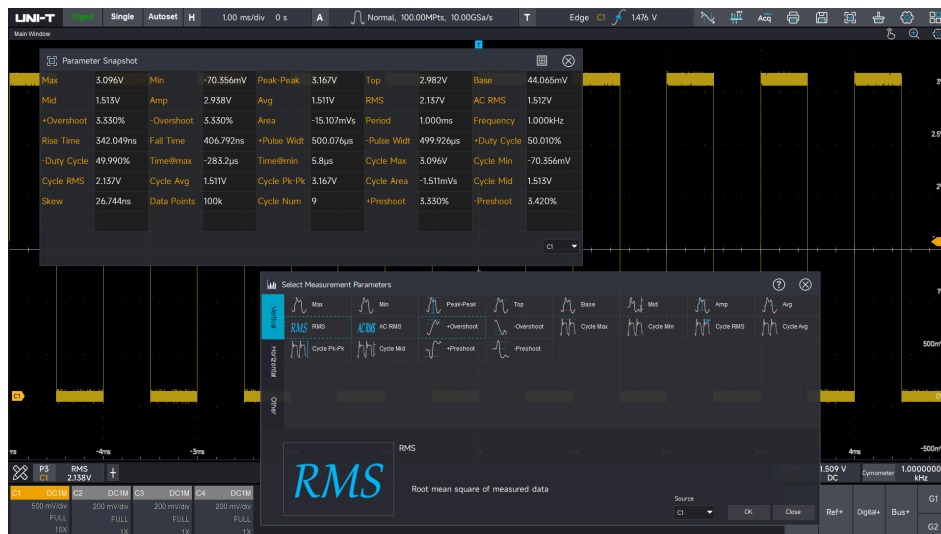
UNI-T Trig'd Single Autoset H 1.00 ms/div 0 s A Normal, 100.00MPts, 10.00GSa/s T Edge C1 1.476 V Acq

Main Window

Parameter Snapshot

| Max | 3.096V | Min | -70.356mV | Peak-Peak | 3.167V | Top | 2.982V | Base | 44.065mV |
|---|---|---|---|---|---|---|---|---|---|
| Mid | 1.513V | Amp | 2.938V | Avg | 1.511V | RMS | 2.137V | AC RMS | 1.512V |
| +Overshoot | 3.330% | -Overshoot | 3.330% | Area | -15.107mVs | Period | 1.000ms | Frequency | 1.000kHz |
| Rise Time | 342.049ns | Fall Time | 406.792ns | +Pulse Widt | 500.076μs | -Pulse Widt | 499.926μs | +Duty Cycle | 50.010% |
| -Duty Cycle | 49.990% | Time@max | -283.2μs | Time@min | 5.8μs | Cycle Max | 3.096V | Cycle Min | -70.356mV |
| Cycle RMS | 2.137V | Cycle Avg | 1.511V | Cycle Pk-Pk | 3.167V | Cycle Area | -1.511mVs | Cycle Mid | 1.513V |
| Skew | 26.744ns | Data Points | 100k | Cycle Num | 9 | +Preshoot | 3.330% | -Preshoot | 3.420% |

C1

Select Measurement Parameters

Vertical Horizontal Other

Max Min Peak-Peak Top Base Mid Amp Avg
RMS AC RMS +Overshoot -Overshoot Cycle Max Cycle Min Cycle RMS Cycle Avg
Cycle Pk-Pk Cycle Mid +Preshoot -Preshoot

RMS

RMS

Root mean square of measured data

Source
C1 OK Close

3V 2.5V 2V 1V 500mV -500mV
C1
ms -4ms -3ms 4ms

P3 C1 RMS 2.138V +

C1 DC1M 500 mV/div FULL 10X
C2 DC1M 200 mV/div FULL 1X
C3 DC1M 200 mV/div FULL 1X
C4 DC1M 200 mV/div FULL 1X

1.509 V DC Cymometer 1.0000000 kHz
Ref+ Digital+ Bus+ G1 G2